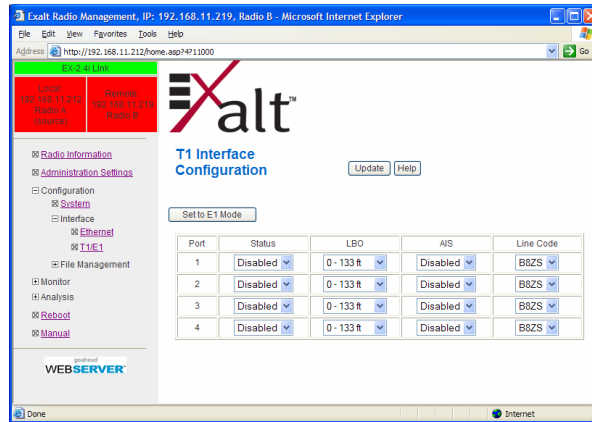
Exalt Radio Management, IP: 192.168.11.219, Radio B - Microsoft Internet Explorer

File Edit View Favorites Tools Help

Address http://192.168.11.212/home.asp?4?11000

Go

EX-2.4i Link

Local 192.168.11.212 Radio A (current)

Remote 192.168.11.219 Radio B

Radio Information

Administration Settings

Configuration

System

Interface

Ethernet

T1/E1

File Management

Monitor

Analysis

Reboot

Manual

goahead WEBSERVER

Exalt™

T1 Interface Configuration

Update Help

Set to E1 Mode

| Port | Status | LBO | AIS | Line Code |
|---|---|---|---|---|
| 1 | Disabled | 0 - 133 ft | Disabled | B8ZS |
| 2 | Disabled | 0 - 133 ft | Disabled | B8ZS |
| 3 | Disabled | 0 - 133 ft | Disabled | B8ZS |
| 4 | Disabled | 0 - 133 ft | Disabled | B8ZS |

Done

Internet